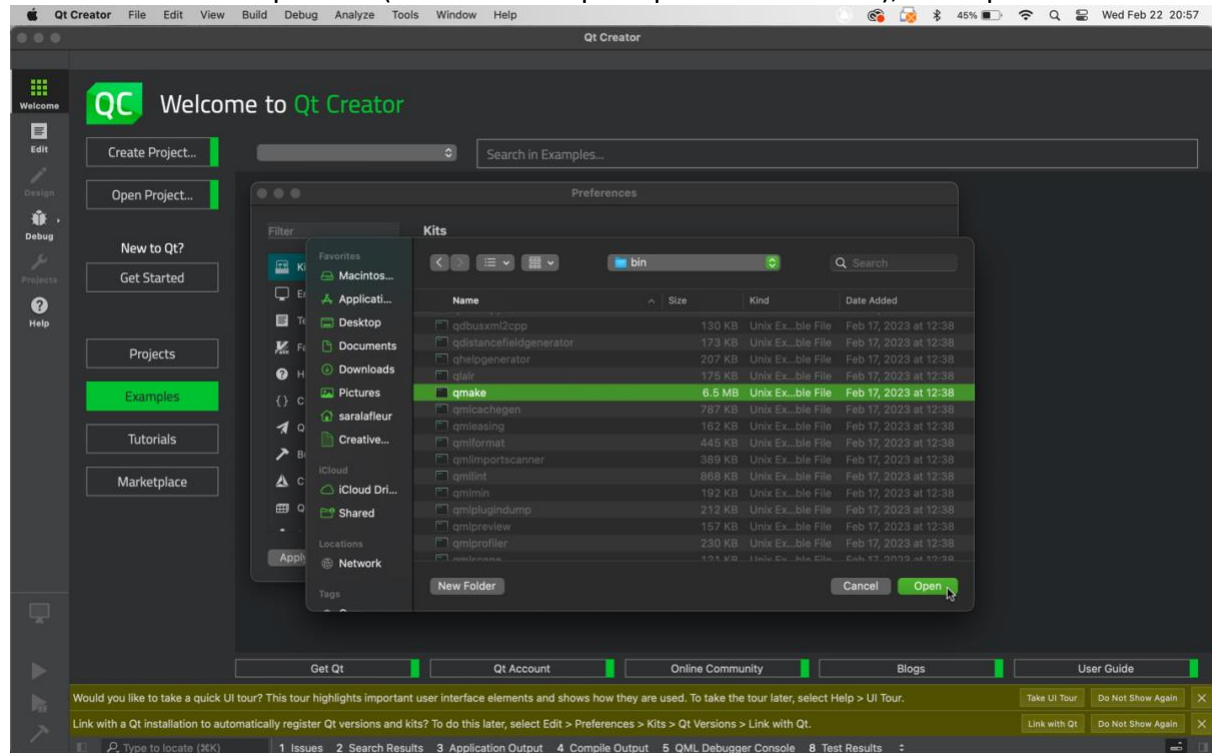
Qt Creator File Edit View Build Debug Analyze Tools Window Help 45% Wed Feb 22 20:57

Qt Creator

Welcome
Edit
Design
Debug
Projects
Help

QC Welcome to Qt Creator

Create Project...
Open Project...
New to Qt?
Get Started
Projects
Examples
Tutorials
Marketplace

Search in Examples...

Preferences

Filter
Kits

Favorites
Macintos...
Applicati...
Desktop
Documents
Downloads
Pictures
saralafleur
Creative...
iCloud
iCloud Dri...
Shared
Locations
Network
Tags

bin
Search

| Name | Size | Kind | Date Added |
|---|---|---|---|
| qdbusxml2cpp | 130 KB | Unix Ex...ble File | Feb 17, 2023 at 12:38 |
| qdistancefieldgenerator | 173 KB | Unix Ex...ble File | Feb 17, 2023 at 12:38 |
| qhelpgenerator | 207 KB | Unix Ex...ble File | Feb 17, 2023 at 12:38 |
| qlalr | 175 KB | Unix Ex...ble File | Feb 17, 2023 at 12:38 |
| qmake | 6.5 MB | Unix Ex...ble File | Feb 17, 2023 at 12:38 |
| qmlcachegen | 787 KB | Unix Ex...ble File | Feb 17, 2023 at 12:38 |
| qmleasing | 162 KB | Unix Ex...ble File | Feb 17, 2023 at 12:38 |
| qmlformat | 445 KB | Unix Ex...ble File | Feb 17, 2023 at 12:38 |
| qmlimportscanner | 389 KB | Unix Ex...ble File | Feb 17, 2023 at 12:38 |
| qmllint | 868 KB | Unix Ex...ble File | Feb 17, 2023 at 12:38 |
| qmlmin | 192 KB | Unix Ex...ble File | Feb 17, 2023 at 12:38 |
| qmlplugindump | 212 KB | Unix Ex...ble File | Feb 17, 2023 at 12:38 |
| qmlpreview | 157 KB | Unix Ex...ble File | Feb 17, 2023 at 12:38 |
| qmlprofiler | 230 KB | Unix Ex...ble File | Feb 17, 2023 at 12:38 |

New Folder
Cancel
Open
Apply

Get Qt
Qt Account
Online Community
Blogs
User Guide

Would you like to take a quick UI tour? This tour highlights important user interface elements and shows how they are used. To take the tour later, select Help > UI Tour.
Take UI Tour
Do Not Show Again

Link with a Qt installation to automatically register Qt versions and kits? To do this later, select Edit > Preferences > Kits > Qt Versions > Link with Qt.
Link with Qt
Do Not Show Again

Type to locate (⌘K)
1 Issues 2 Search Results 3 Application Output 4 Compile Output 5 QML Debugger Console 8 Test Results